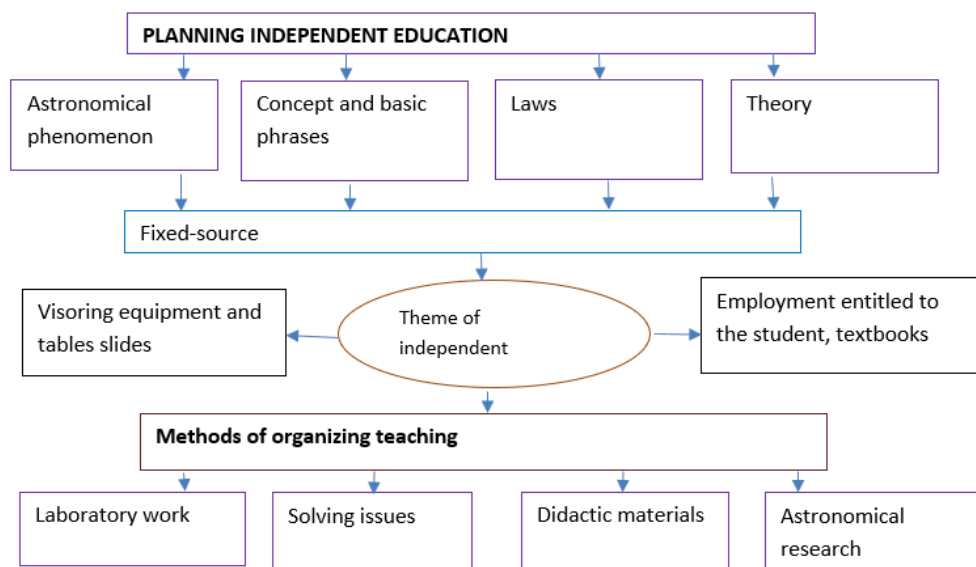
PLANNING INDEPENDENT EDUCATION

Astronomical phenomenon

Concept and basic phrases

Laws

Theory

Fixed-source

Visoring equipment and tables slides

Theme of independent

Employment entitled to the student, textbooks

Methods of organizing teaching

Laboratory work

Solving issues

Didactic materials

Astronomical research